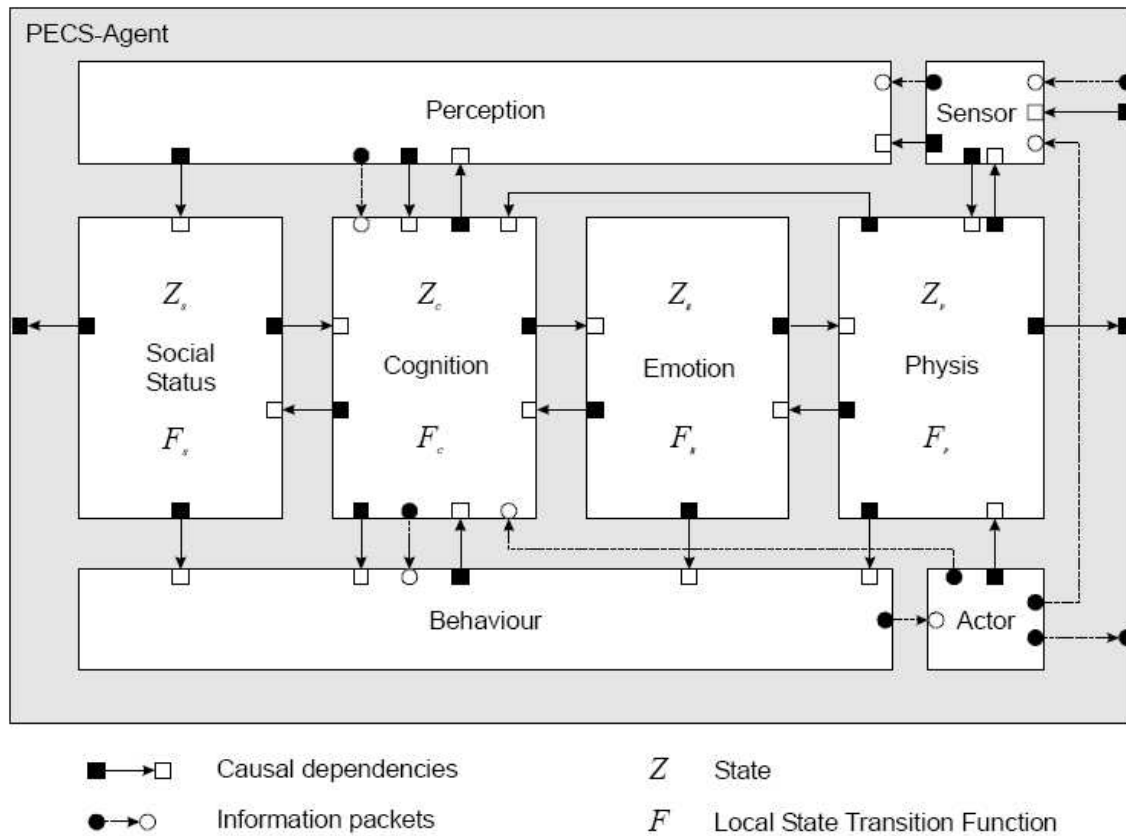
PECS-Agent

Perception

Sensor

$Z_s$

Social Status

$F_s$

$Z_c$

Cognition

$F_c$

$Z_e$

Emotion

$F_e$

$Z_p$

Physis

$F_p$

Behaviour

Actor

Causal dependencies

Information packets

$Z$ State

$F$ Local State Transition Function